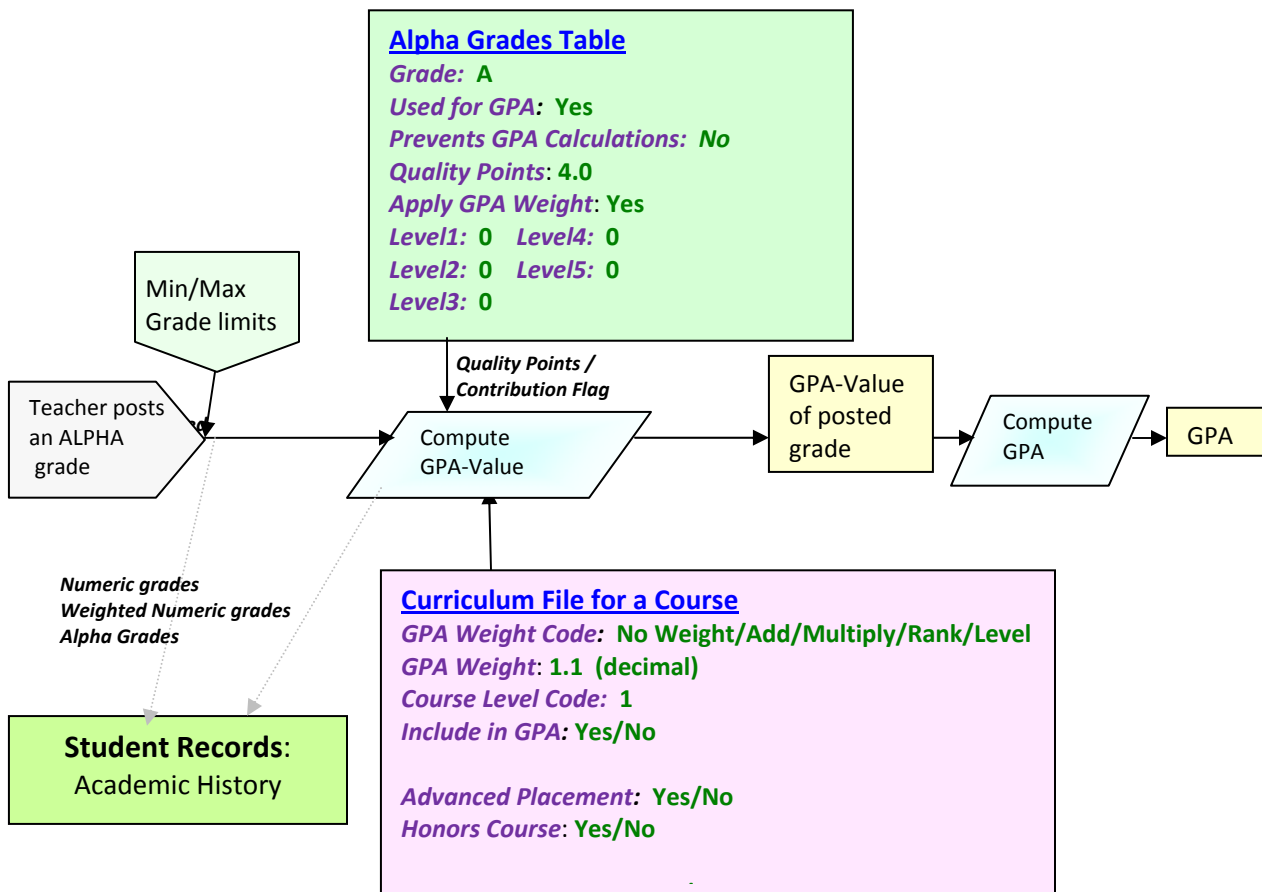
Alpha Grades Table
Grade: A
Used for GPA: Yes
Prevents GPA Calculations: No
Quality Points: 4.0
Apply GPA Weight: Yes
Level1: 0 Level4: 0
Level2: 0 Level5: 0
Level3: 0

Min/Max Grade limits

Quality Points / Contribution Flag

Teacher posts an ALPHA grade

Compute GPA-Value

GPA-Value of posted grade

Compute GPA

GPA

Numeric grades
Weighted Numeric grades
Alpha Grades

Curriculum File for a Course
GPA Weight Code: No Weight/Add/Multiply/Rank/Level
GPA Weight: 1.1 (decimal)
Course Level Code: 1
Include in GPA: Yes/No

Advanced Placement: Yes/No
Honors Course: Yes/No

Student Records: Academic History